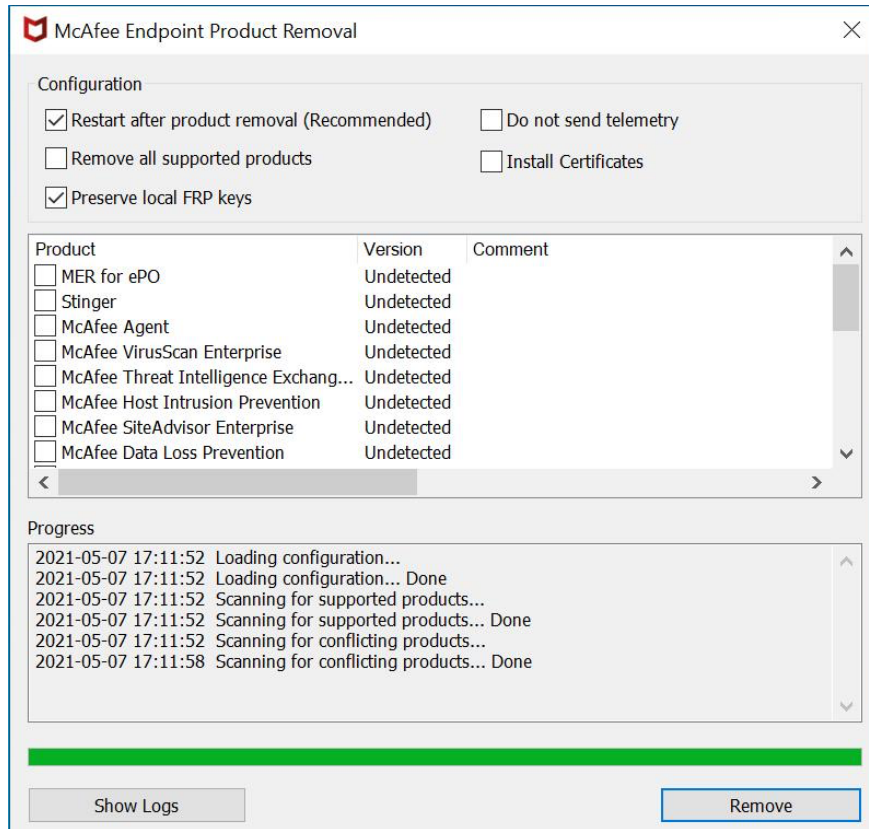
McAfee Endpoint Product Removal

Configuration

Restart after product removal (Recommended)
Do not send telemetry
Remove all supported products
Install Certificates
Preserve local FRP keys

| Product | Version | Comment |
|---|---|---|
| MER for ePO | Undetected | |
| Stinger | Undetected | |
| McAfee Agent | Undetected | |
| McAfee VirusScan Enterprise | Undetected | |
| McAfee Threat Intelligence Exchang... | Undetected | |
| McAfee Host Intrusion Prevention | Undetected | |
| McAfee SiteAdvisor Enterprise | Undetected | |
| McAfee Data Loss Prevention | Undetected | |

Progress

2021-05-07 17:11:52 Loading configuration...
2021-05-07 17:11:52 Loading configuration... Done
2021-05-07 17:11:52 Scanning for supported products...
2021-05-07 17:11:52 Scanning for supported products... Done
2021-05-07 17:11:52 Scanning for conflicting products...
2021-05-07 17:11:58 Scanning for conflicting products... Done

Show Logs
Remove